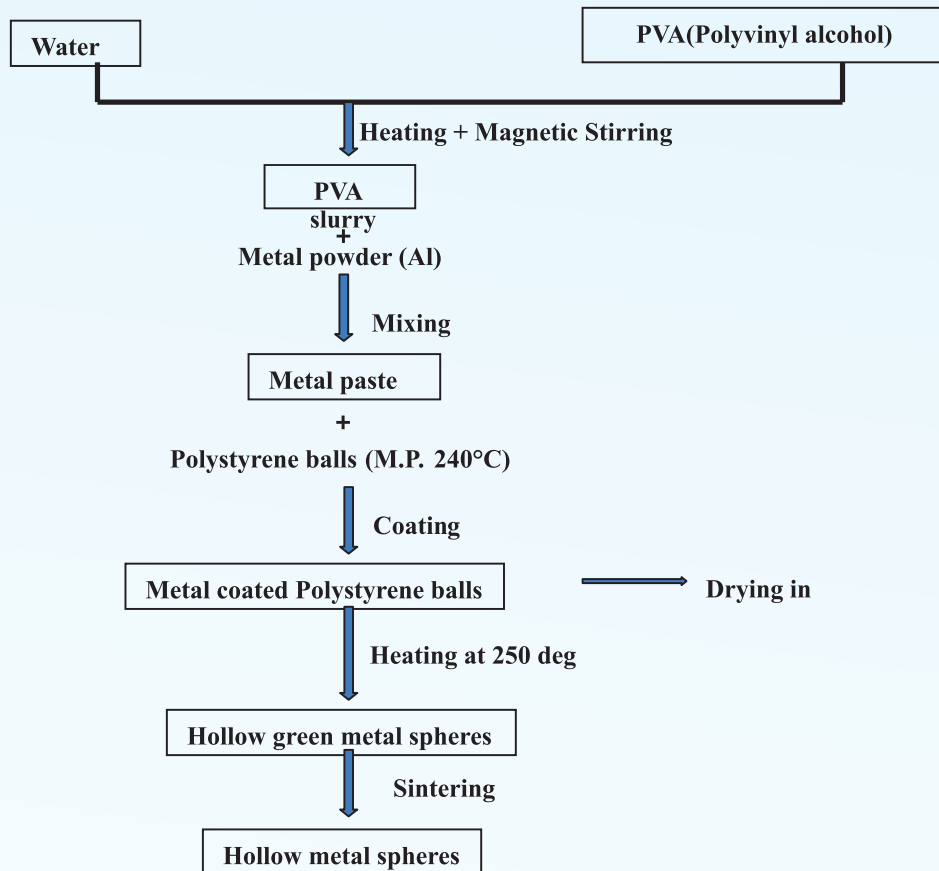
Water

PVA(Polyvinyl alcohol)

Heating + Magnetic Stirring

PVA slurry

+

Metal powder (Al)

Mixing

Metal paste

+

Polystyrene balls (M.P. 240°C)

Coating

Metal coated Polystyrene balls

Drying in

Heating at 250 deg

Hollow green metal spheres

Sintering

Hollow metal spheres